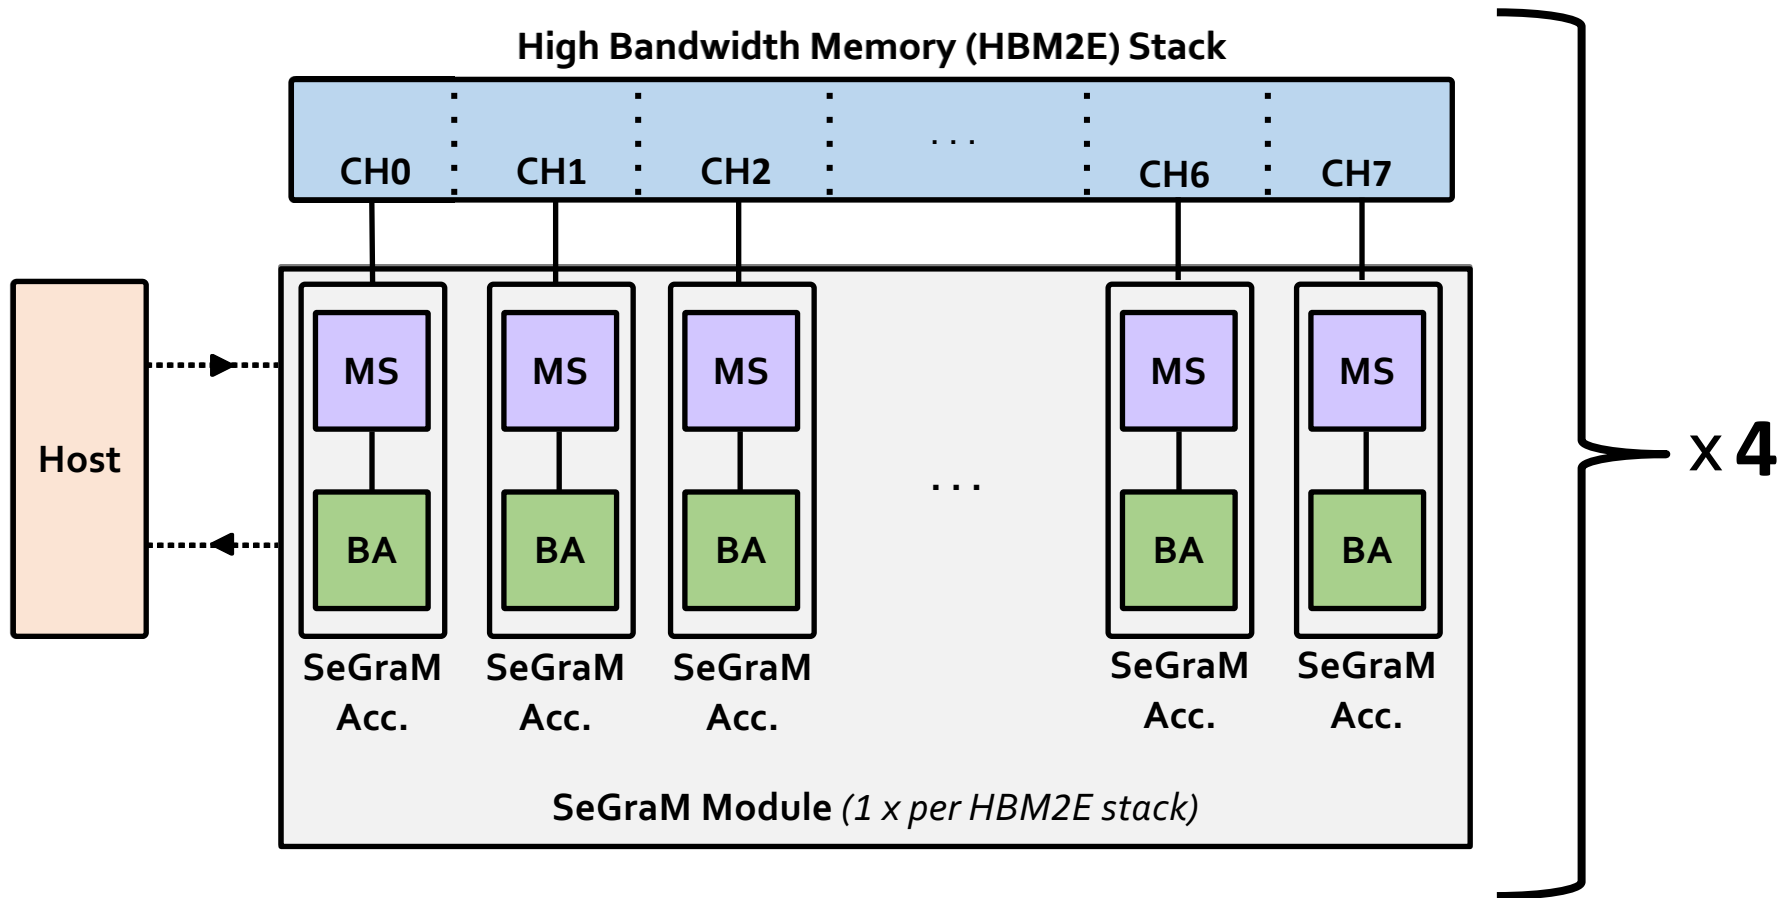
High Bandwidth Memory (HBM2E) Stack

CH0 CH1 CH2 ... CH6 CH7

Host

MS MS MS MS MS

BA BA BA ... BA BA

SeGraM Acc. SeGraM Acc. SeGraM Acc. SeGraM Acc. SeGraM Acc.

SeGraM Module (1 x per HBM2E stack)

x 4